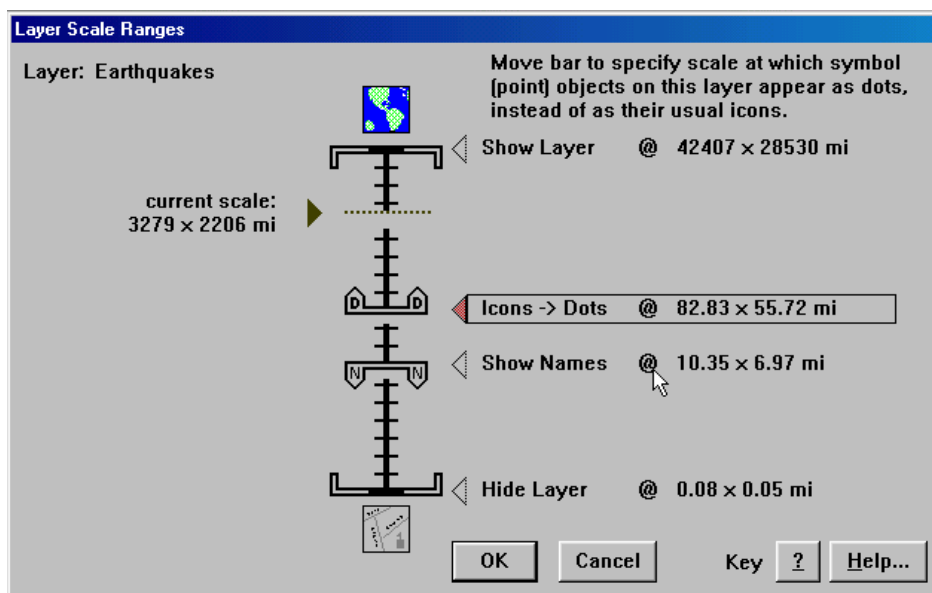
Layer Scale Ranges

Layer: Earthquakes

Move bar to specify scale at which symbol (point) objects on this layer appear as dots, instead of as their usual icons.

Show Layer @ 42407 × 28530 mi

current scale: 3279 × 2206 mi

D D

Icons -> Dots @ 82.83 × 55.72 mi

N N

Show Names @ 10.35 × 6.97 mi

Hide Layer @ 0.08 × 0.05 mi

OK

Cancel

Key

?

Help...